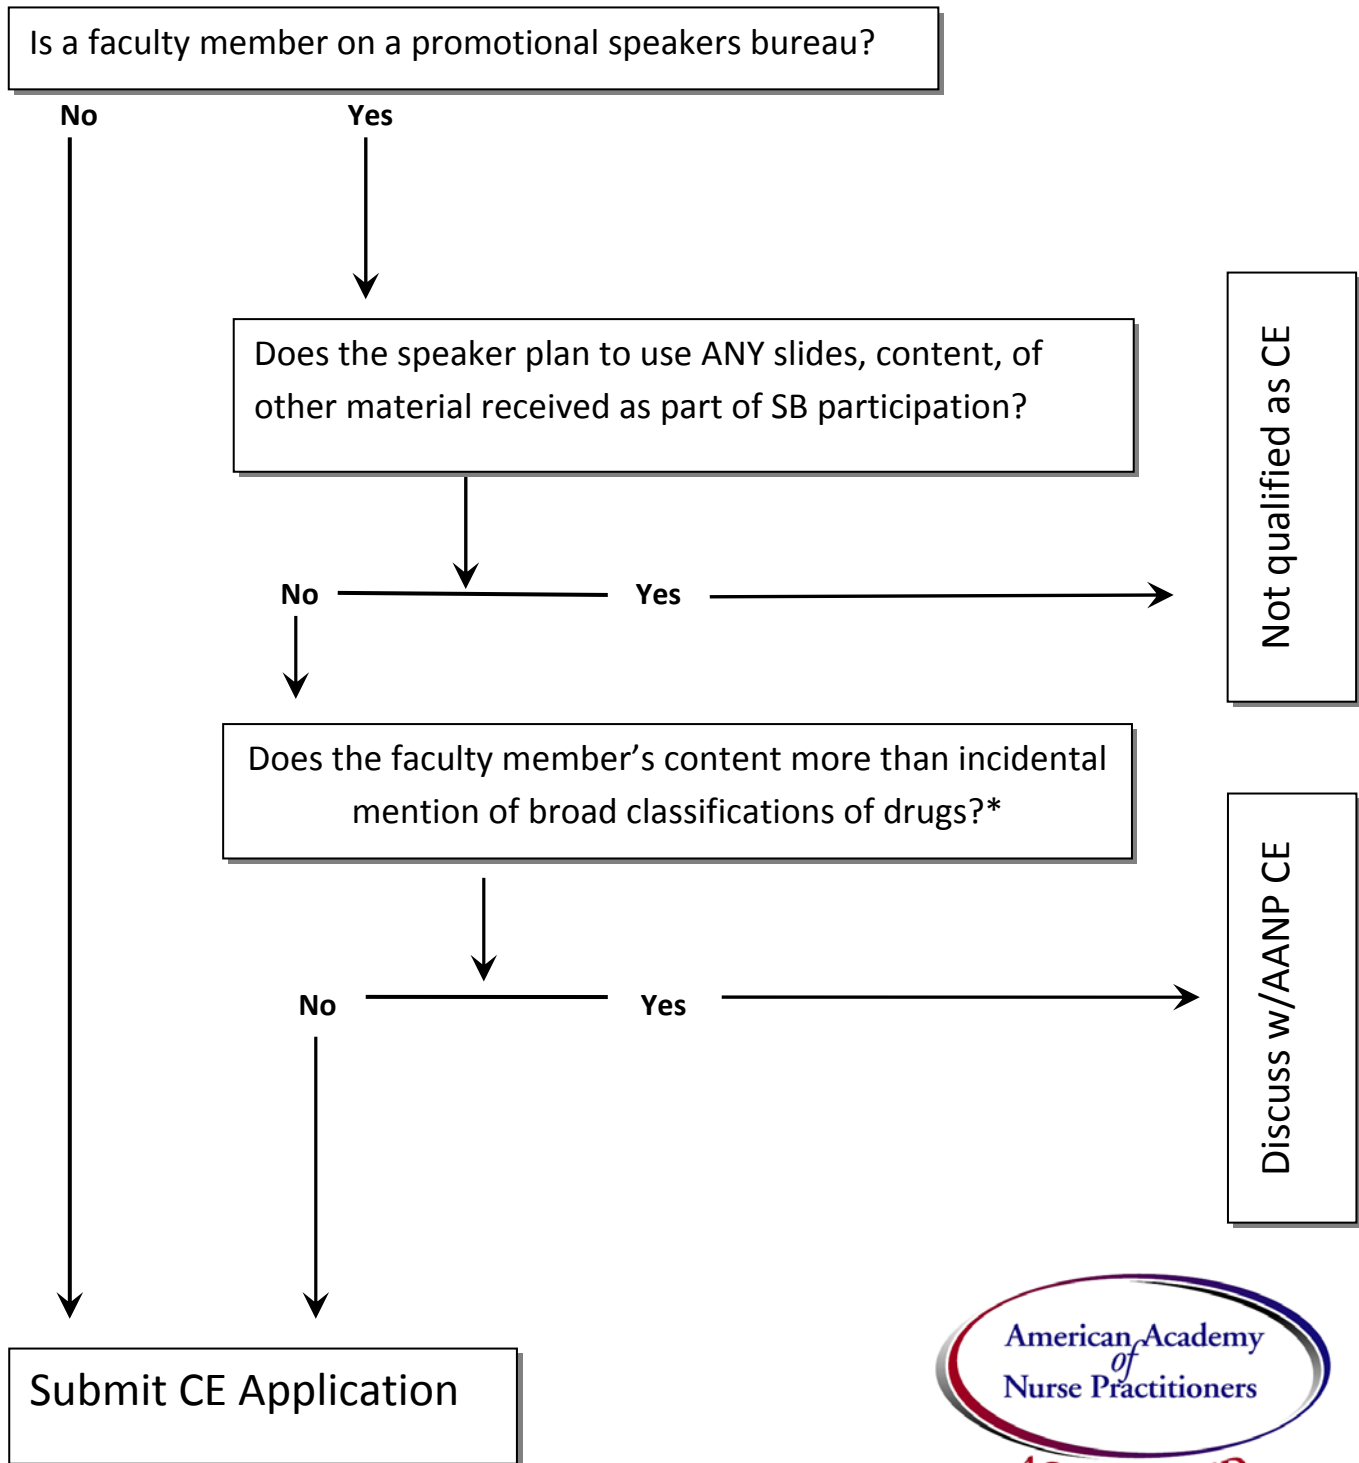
Is a faculty member on a promotional speakers bureau?

No

Yes

Does the speaker plan to use ANY slides, content, of other material received as part of SB participation?

No

Yes

Not qualified as CE

Does the faculty member's content more than incidental mention of broad classifications of drugs?*

No

Yes

Discuss w/AANP CE

Submit CE Application

American Academy of Nurse Practitioners